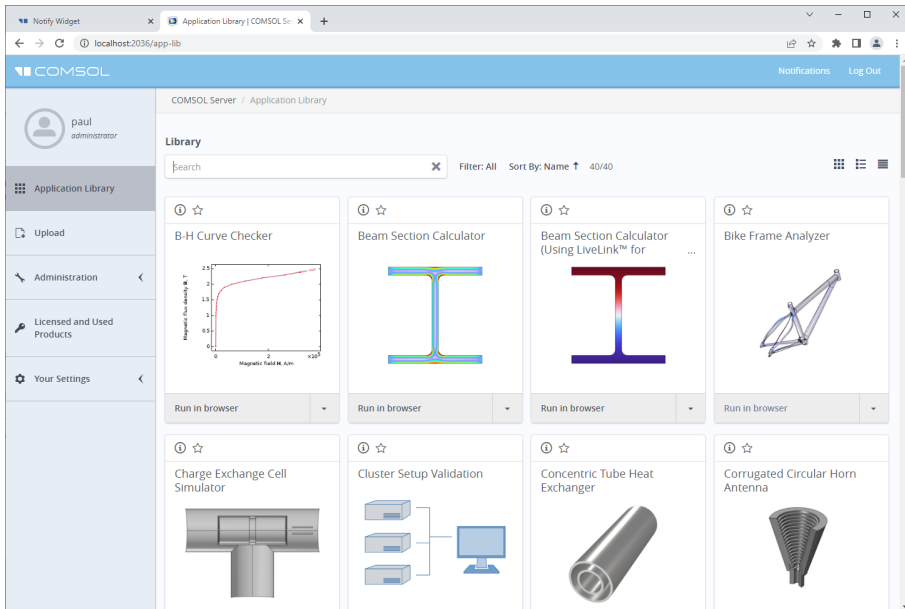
Notify Widget
Application Library | COMSOL Se
localhost:2036/app-lib

COMSOL
Notifications
Log Out

paul
administrator

Application Library
Upload
Administration
Licensed and Used Products
Your Settings

COMSOL Server / Application Library

Library

Search
Filter: All
Sort By: Name ↑
40/40

B-H Curve Checker
2.5
2
1.5
1
0.5
0
Magnetic flux density B, T
0
2
$\times10^5$
Magnetic field H, A/m
Run in browser

Beam Section Calculator
Run in browser

Beam Section Calculator (Using LiveLink™ for ...
Run in browser

Bike Frame Analyzer
Run in browser

Charge Exchange Cell Simulator

Cluster Setup Validation

Concentric Tube Heat Exchanger

Corrugated Circular Horn Antenna